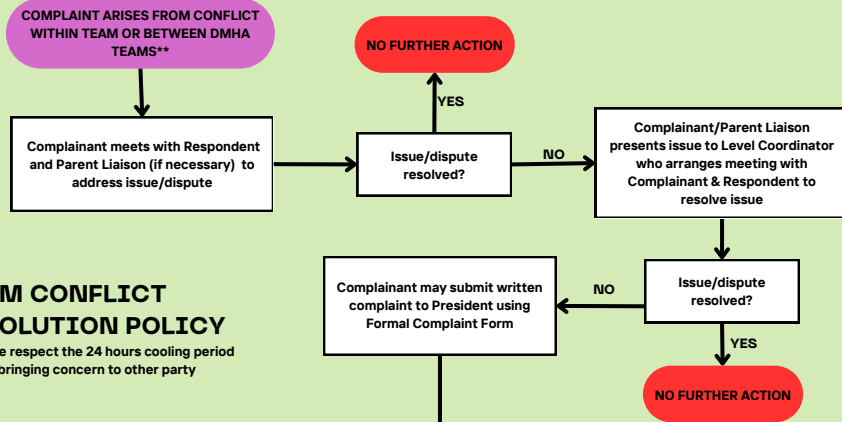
COMPLAINT ARISES FROM CONFLICT WITHIN TEAM OR BETWEEN DMHA TEAMS**

NO FURTHER ACTION

YES

Complainant meets with Respondent and Parent Liaison (if necessary) to address issue/dispute

Issue/dispute resolved?

NO

Complainant/Parent Liaison presents issue to Level Coordinator who arranges meeting with Complainant & Respondent to resolve issue

M CONFLICT
OLUTION POLICY
e respect the 24 hours cooling period
bringing concern to other party

Complainant may submit written complaint to President using Formal Complaint Form

NO

Issue/dispute resolved?

YES

NO FURTHER ACTION